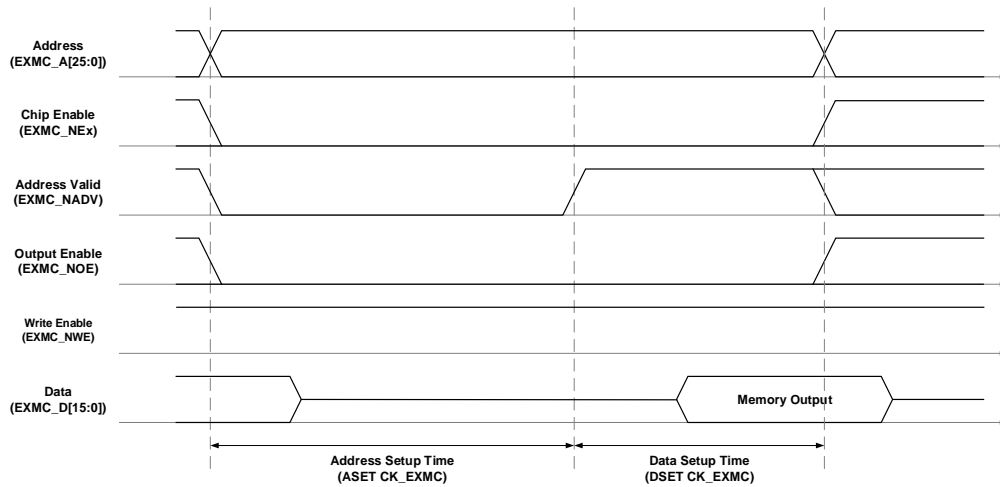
Address
(EXMC_A[25:0])

Chip Enable
(EXMC_NEx)

Address Valid
(EXMC_NADV)

Output Enable
(EXMC_NOE)

Write Enable
(EXMC_NWE)

Data
(EXMC_D[15:0])

Memory Output

Address Setup Time
(ASET CK_EXMC)

Data Setup Time
(DSET CK_EXMC)